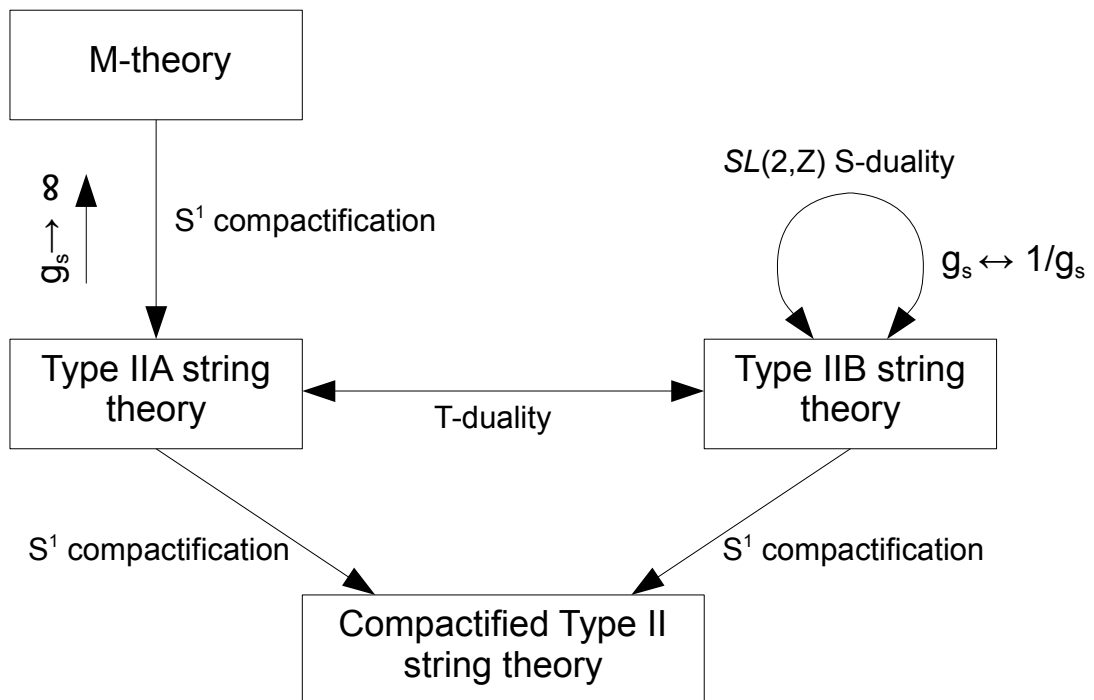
M-theory

$g_s \to \infty$

$S^1$ compactification

$SL(2,Z)$ S-duality

$g_s \leftrightarrow 1/g_s$

Type IIA string theory

T-duality

Type IIB string theory

$S^1$ compactification

$S^1$ compactification

Compactified Type II string theory